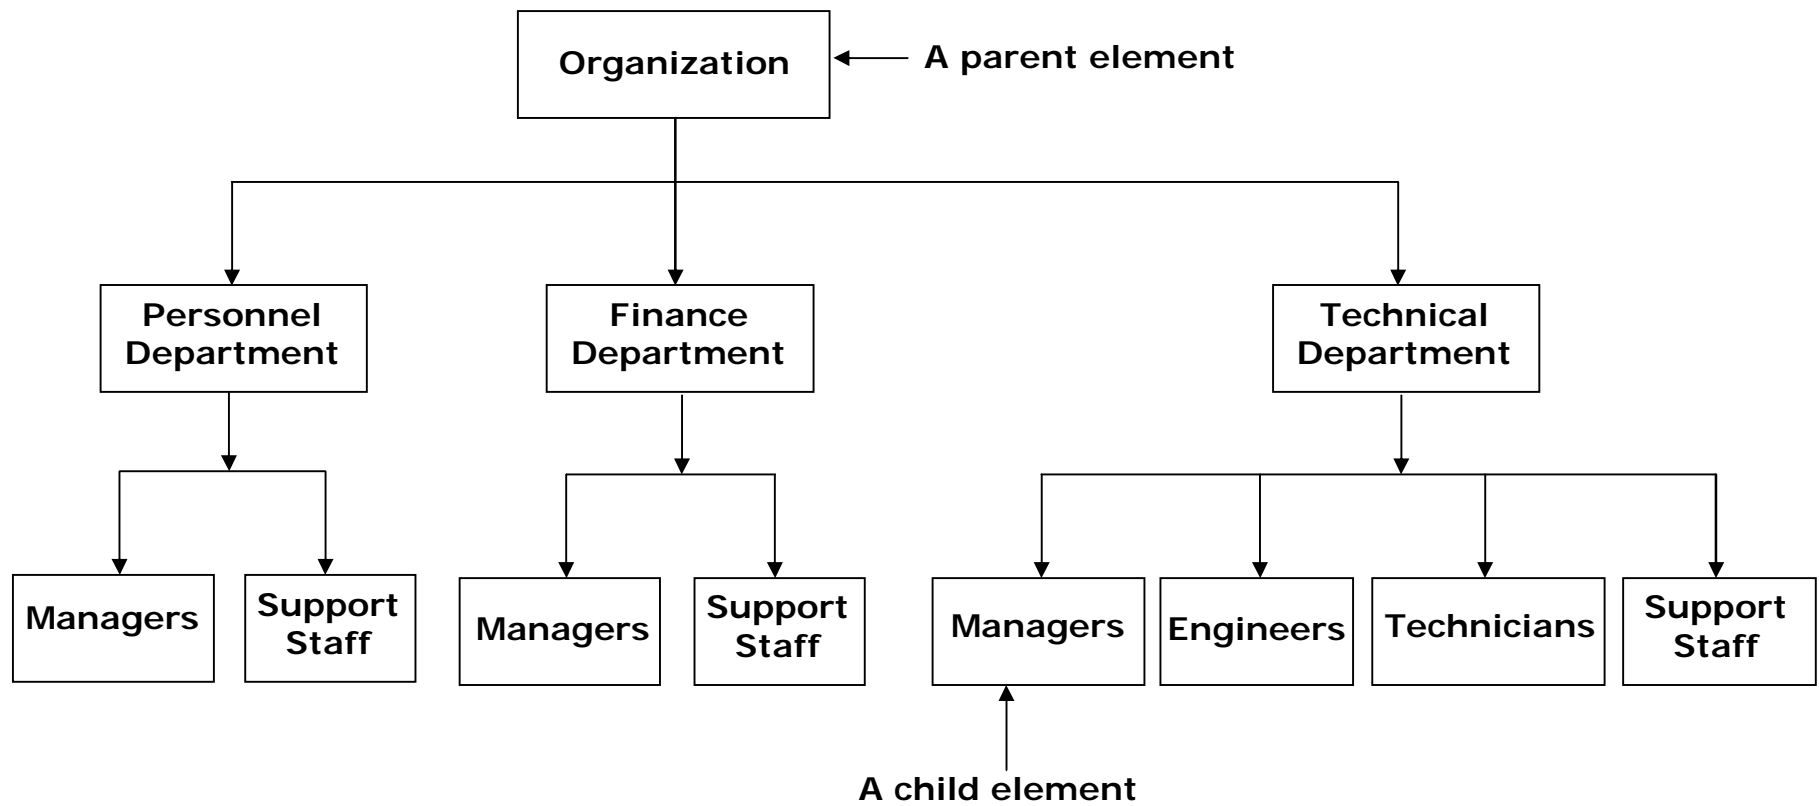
Organization

A parent element

Personnel Department

Finance Department

Technical Department

Managers

Support Staff

Managers

Support Staff

Managers

Engineers

Technicians

Support Staff

A child element